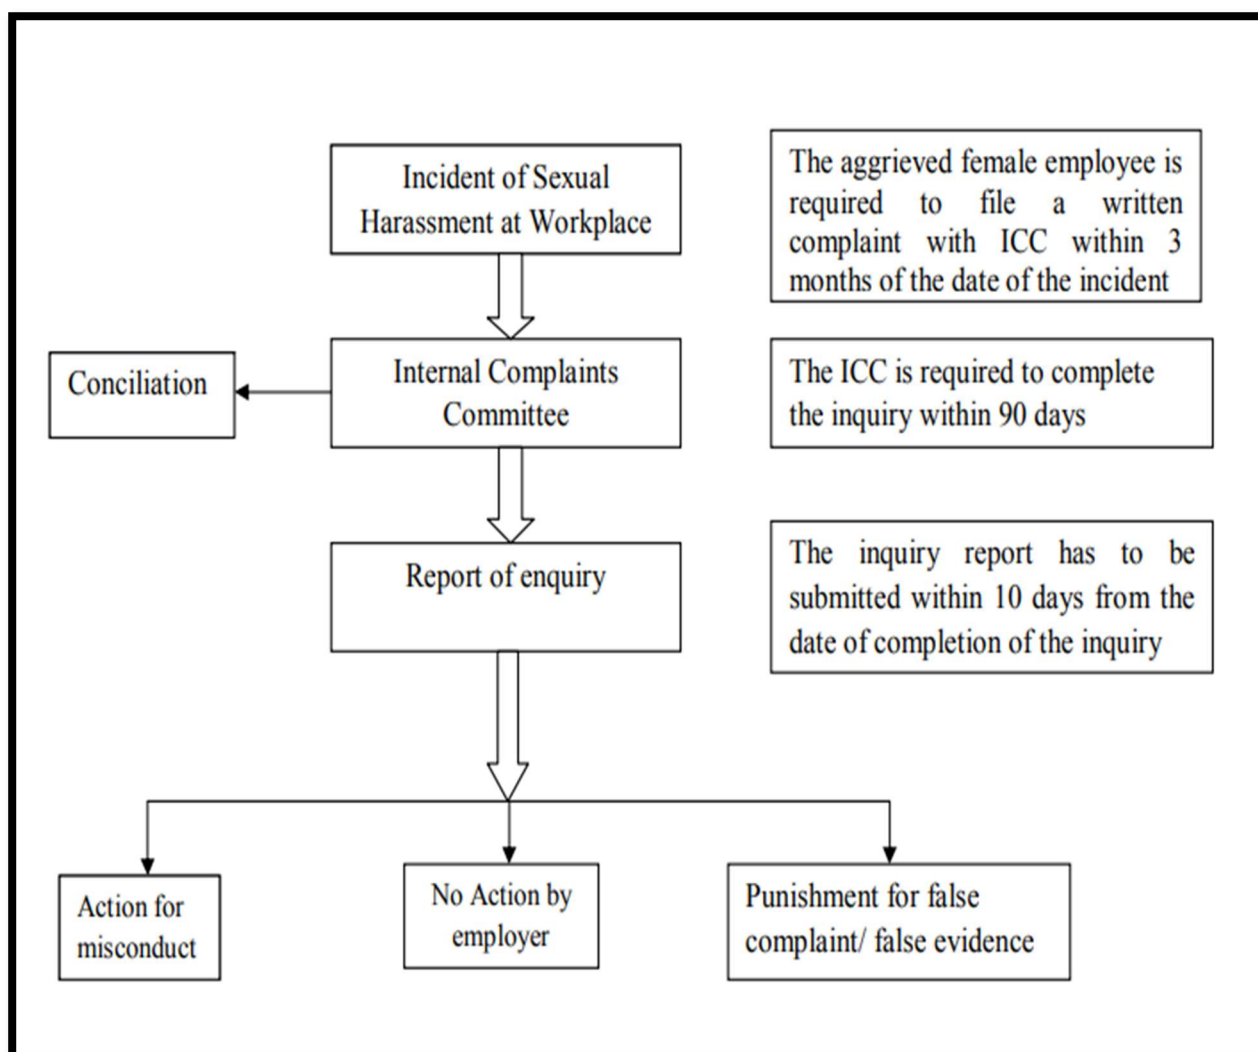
Incident of Sexual Harassment at Workplace

The aggrieved female employee is required to file a written complaint with ICC within 3 months of the date of the incident

Conciliation

Internal Complaints Committee

The ICC is required to complete the inquiry within 90 days

Report of enquiry

The inquiry report has to be submitted within 10 days from the date of completion of the inquiry

Action for misconduct

No Action by employer

Punishment for false complaint/ false evidence